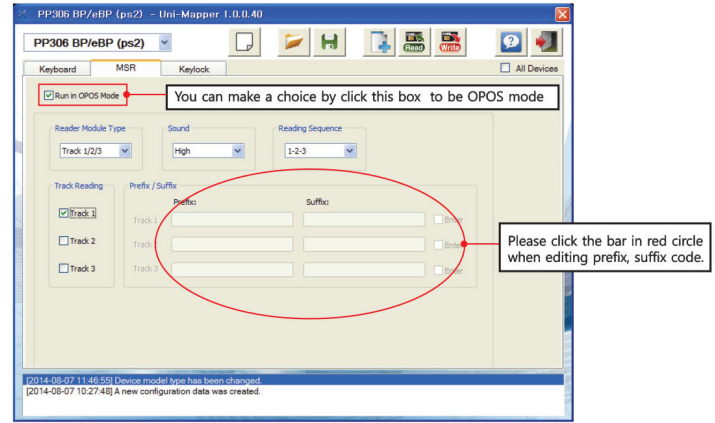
PP306 BP/eBP (ps2) - Uni-Mapper 1.0.0.40

PP306 BP/eBP (ps2)

Read Write

Keyboard MSR Keylock

All Devices

Run in OPOS Mode

You can make a choice by click this box to be OPOS mode

Reader Module Type
Track 1/2/3

Sound
High

Reading Sequence
1-2-3

Track Reading
Track 1
Track 2
Track 3

Prefix / Suffix
Prefix:
Suffix:
Track 1
Track 2
Track 3
Enter
Enter
Enter

Please click the bar in red circle when editing prefix, suffix code.

[2014-08-07 11:46:55] Device model type has been changed.
[2014-08-07 10:27:48] A new configuration data was created.